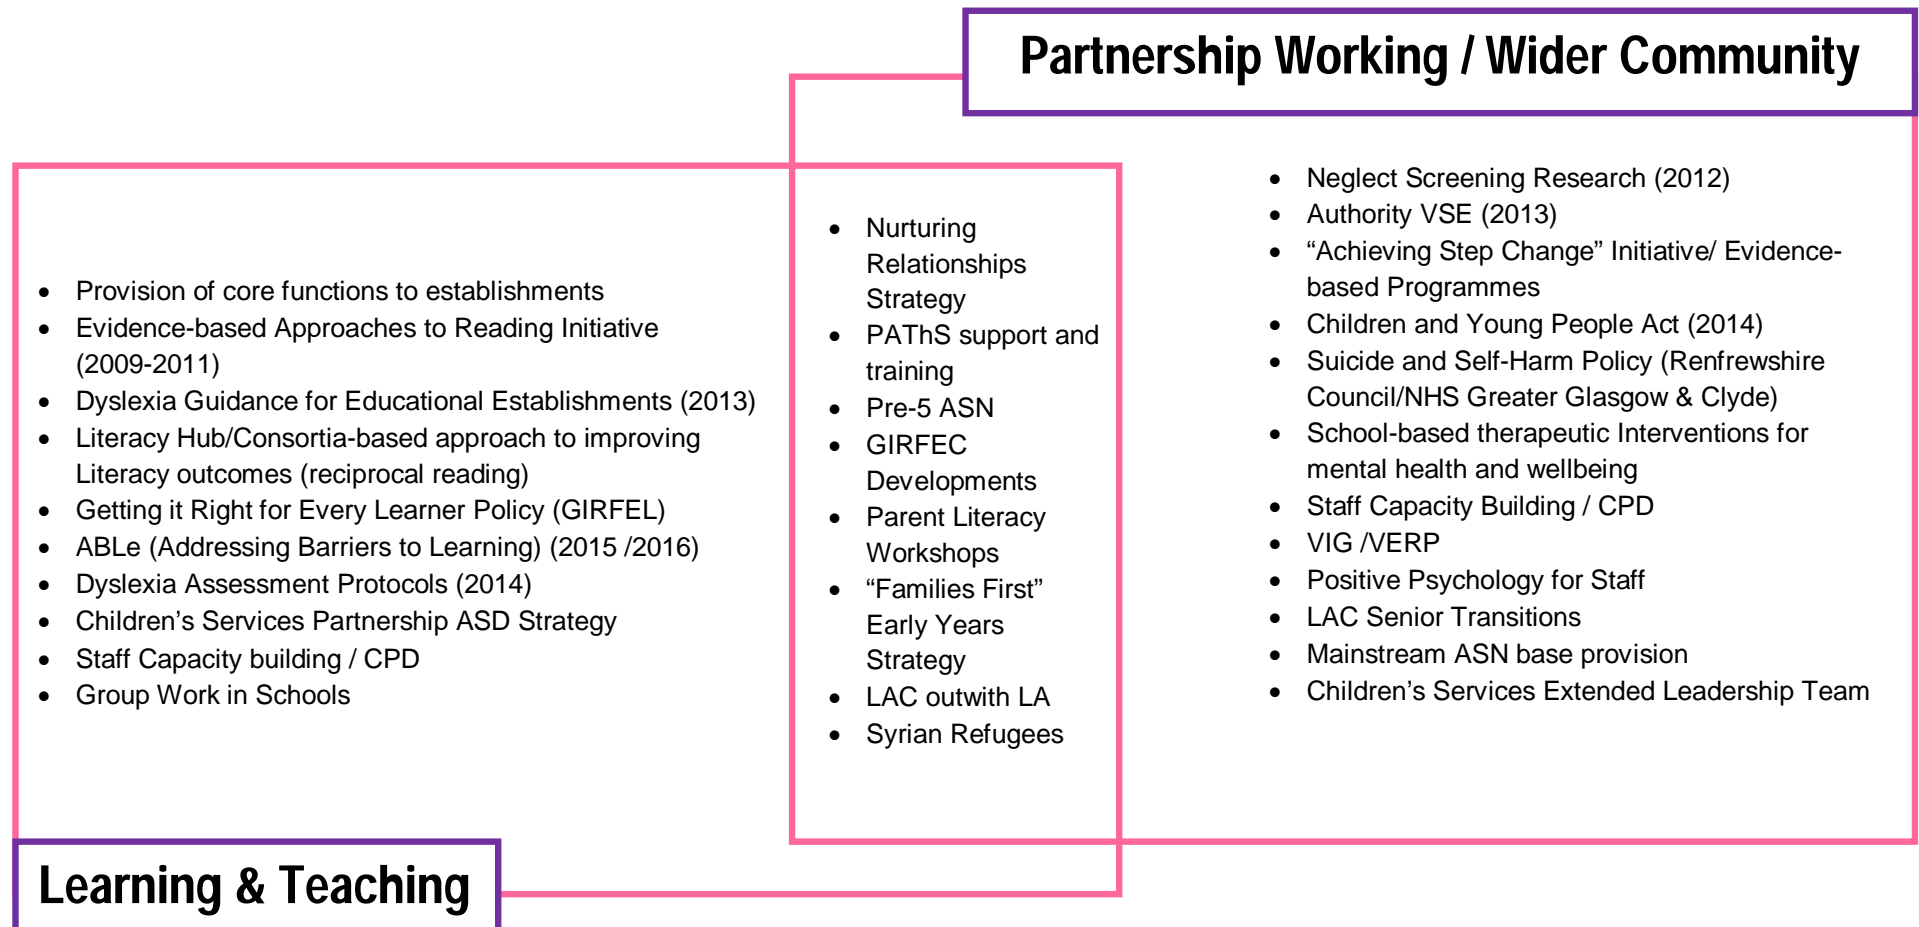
Partnership Working / Wider Community

- Provision of core functions to establishments
- Evidence-based Approaches to Reading Initiative (2009-2011)
- Dyslexia Guidance for Educational Establishments (2013)
- Literacy Hub/Consortia-based approach to improving Literacy outcomes (reciprocal reading)
- Getting it Right for Every Learner Policy (GIRFEL)
- ABLe (Addressing Barriers to Learning) (2015 /2016)
- Dyslexia Assessment Protocols (2014)
- Children's Services Partnership ASD Strategy
- Staff Capacity building / CPD
- Group Work in Schools

- Nurturing Relationships Strategy
- PAThS support and training
- Pre-5 ASN
- GIRFEC Developments
- Parent Literacy Workshops
- "Families First" Early Years Strategy
- LAC outwith LA
- Syrian Refugees

- Neglect Screening Research (2012)
- Authority VSE (2013)
- "Achieving Step Change" Initiative/ Evidence-based Programmes
- Children and Young People Act (2014)
- Suicide and Self-Harm Policy (Renfrewshire Council/NHS Greater Glasgow & Clyde)
- School-based therapeutic Interventions for mental health and wellbeing
- Staff Capacity Building / CPD
- VIG /VERP
- Positive Psychology for Staff
- LAC Senior Transitions
- Mainstream ASN base provision
- Children's Services Extended Leadership Team

Learning & Teaching